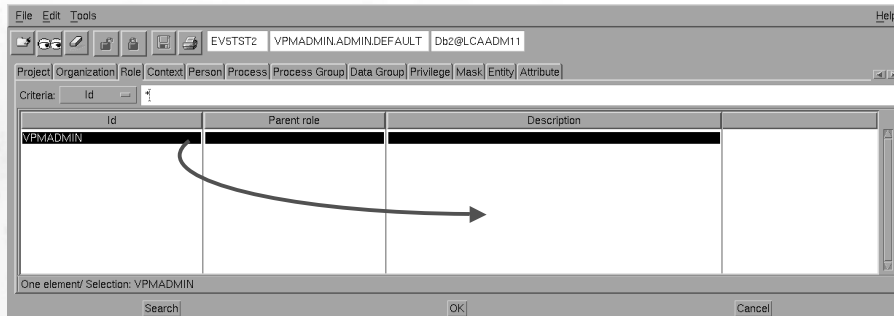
File Edit Tools Help

EV5TST2 VPMADMIN.ADMIN.DEFAULT Db2@LCAADM11

Project Organization Role Context Person Process Process Group Data Group Privilege Mask Entity Attribute

Criteria: Id *

| Id | Parent role | Description | |
|---|---|---|---|
| VPMADMIN | | | |

One element/ Selection: VPMADMIN

Search OK Cancel